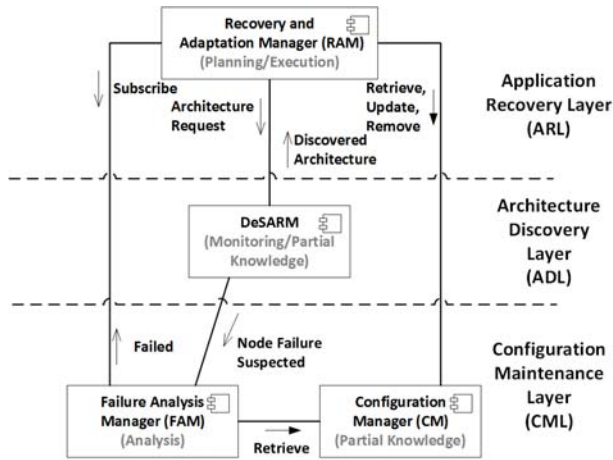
Recovery and Adaptation Manager (RAM)
(Planning/Execution)

Subscribe

Architecture Request

Discovered Architecture

Retrieve, Update, Remove

Application Recovery Layer (ARL)

DeSARM
(Monitoring/Partial Knowledge)

Architecture Discovery Layer (ADL)

Failed

Node Failure Suspected

Configuration Maintenance Layer (CML)

Failure Analysis Manager (FAM)
(Analysis)

Retrieve

Configuration Manager (CM)
(Partial Knowledge)